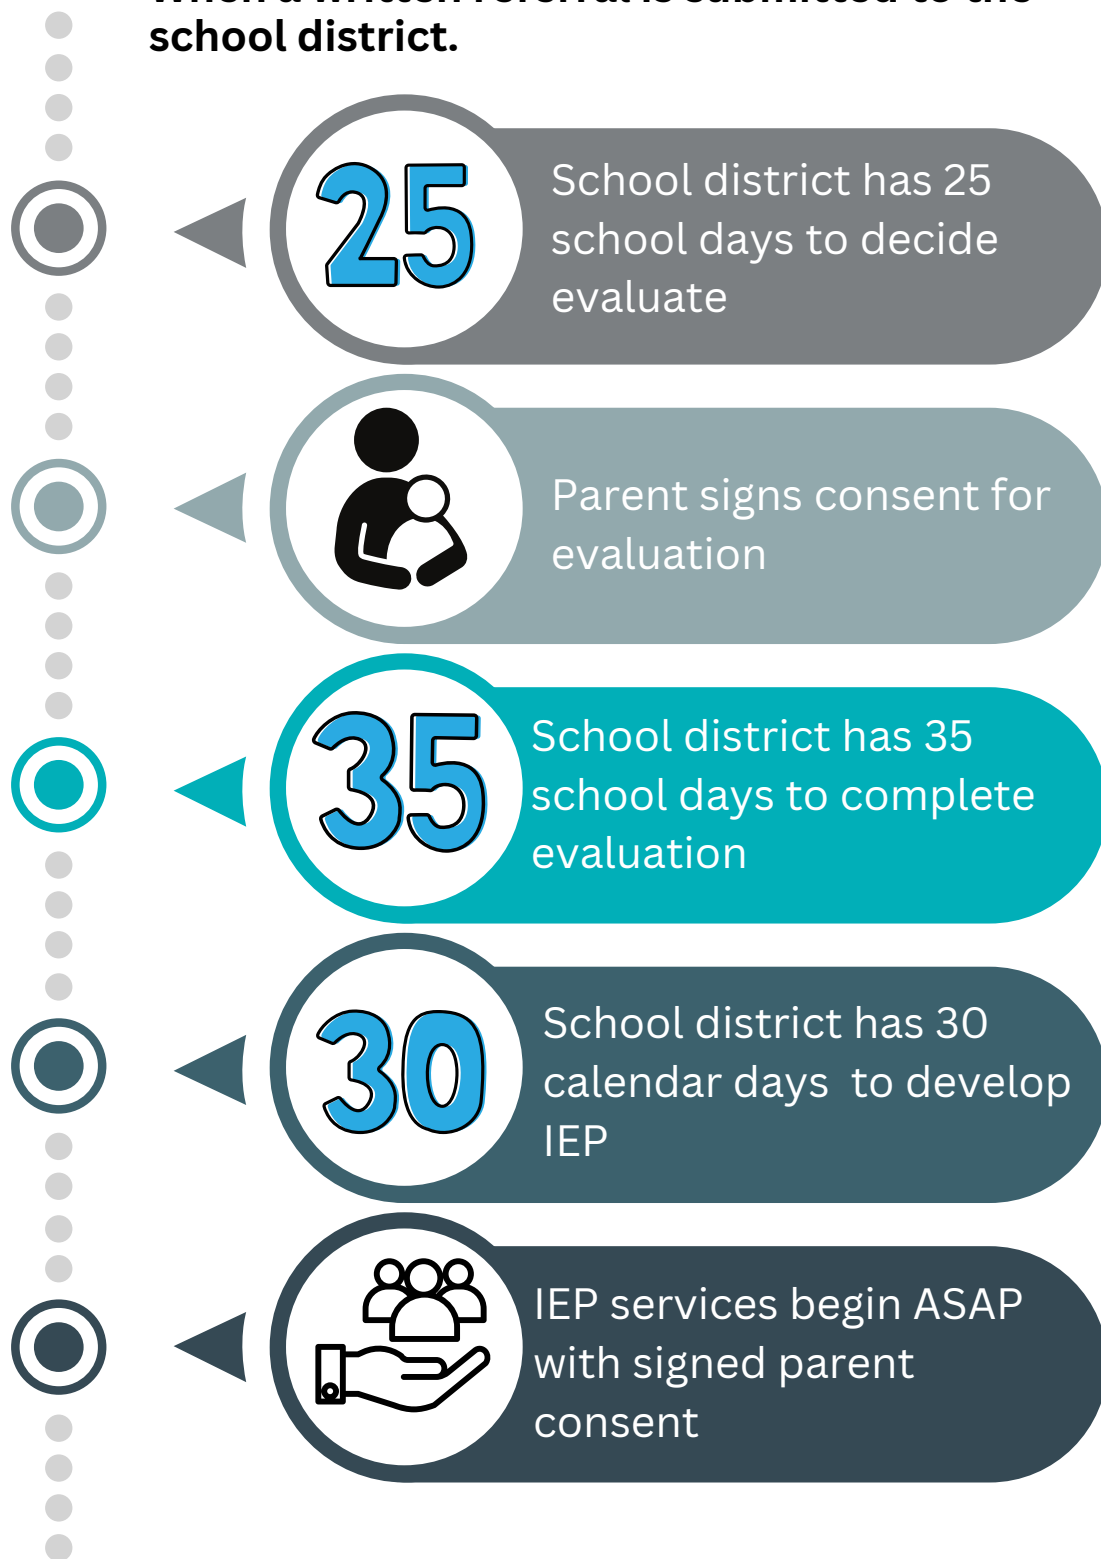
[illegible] school district.

25

School district has 25 school days to decide evaluate

Parent signs consent for evaluation

35

School district has 35 school days to complete evaluation

30

School district has 30 calendar days to develop IEP

IEP services begin ASAP with signed parent consent